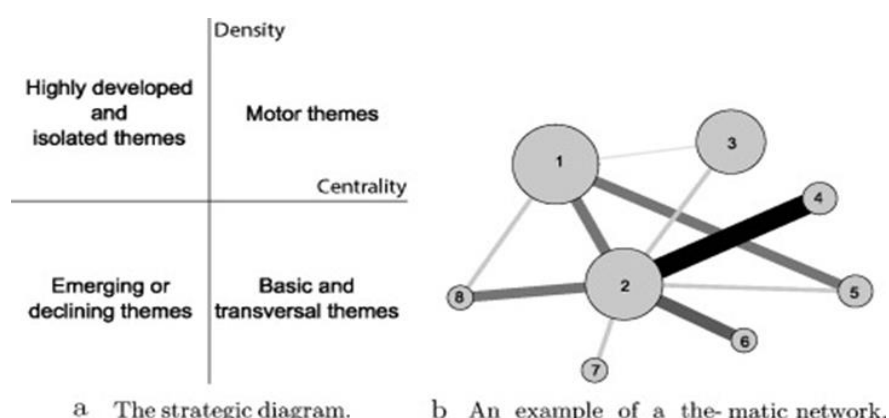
Density

Highly developed and isolated themes

Motor themes

Centrality

Emerging or declining themes

Basic and transversal themes

1

3

4

2

8

5

6

7

a The strategic diagram.

b An example of a the- matic network.